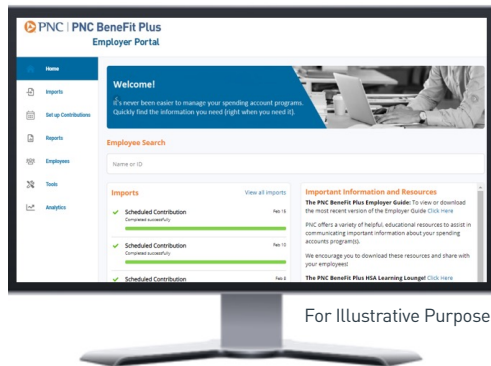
PNC | PNC BeneFit Plus
Employer Portal

Home
Imports
Set up Contributions
Reports
Employees
Tools
Analytics

Welcome!
It's never been easier to manage your spending account programs. Quickly find the information you need (right when you need it).

Employee Search
Name or ID

Imports
View all imports

Scheduled Contribution
Completed successfully
Feb 15

Scheduled Contribution
Completed successfully
Feb 13

Scheduled Contribution
Feb 8

Important Information and Resources
The PNC BeneFit Plus Employer Guide: To view or download the most recent version of the Employer Guide Click Here

PNC offers a variety of helpful, educational resources to assist in communicating important information about your spending accounts program(s).

We encourage you to download these resources and share with your employees!

The PNC BeneFit Plus HSA Learning Lounge! Click Here

For Illustrative Purpose